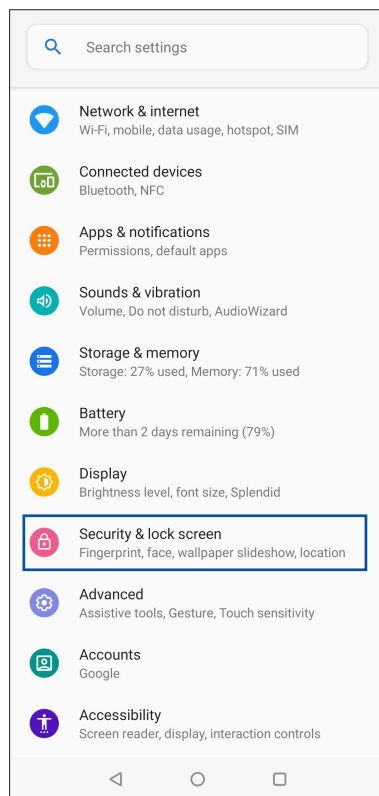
Search settings

Network & internet
Wi-Fi, mobile, data usage, hotspot, SIM

Connected devices
Bluetooth, NFC

Apps & notifications
Permissions, default apps

Sounds & vibration
Volume, Do not disturb, AudioWizard

Storage & memory
Storage: 27% used, Memory: 71% used

Battery
More than 2 days remaining (79%)

Display
Brightness level, font size, Splendid

Security & lock screen
Fingerprint, face, wallpaper slideshow, location

Advanced
Assistive tools, Gesture, Touch sensitivity

Accounts
Google

Accessibility
Screen reader, display, interaction controls